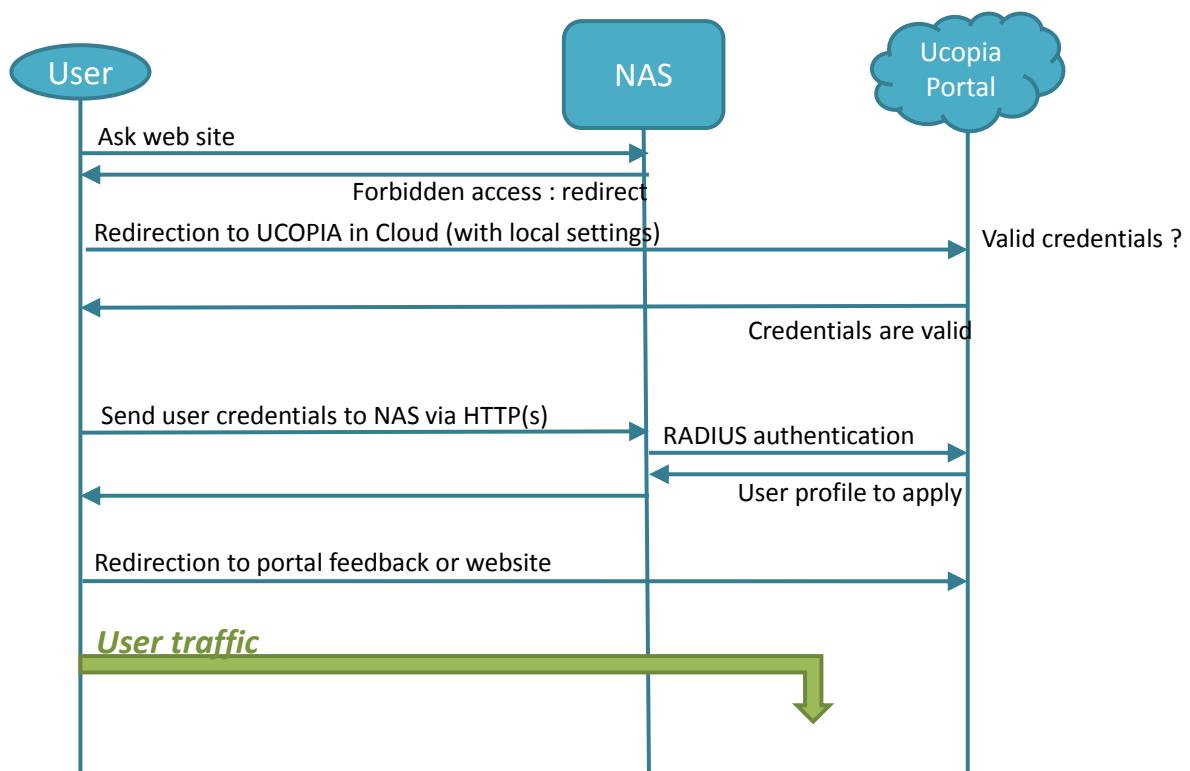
User

NAS

Ucopia Portal

Ask web site

Forbidden access : redirect

Redirection to UCOPIA in Cloud (with local settings)

Valid credentials ?

Credentials are valid

Send user credentials to NAS via HTTP(s)

RADIUS authentication

User profile to apply

Redirection to portal feedback or website

User traffic